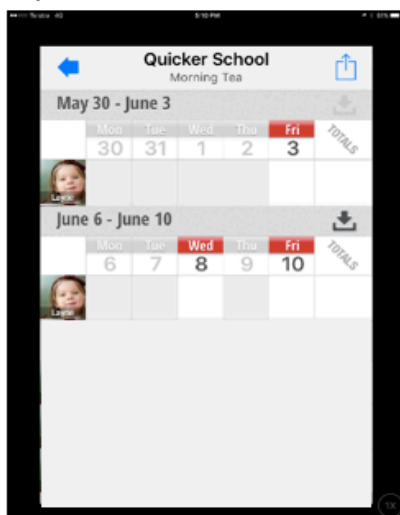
Quicker School
Morning Tea

May 30 - June 3

| | Mon 30 | Tue 31 | Wed 1 | Thu 2 | Fri 3 | TOTALS |
|---|---|---|---|---|---|---|
| Lexie | | | | | | |

June 6 - June 10

| | Mon 6 | Tue 7 | Wed 8 | Thu 9 | Fri 10 | TOTALS |
|---|---|---|---|---|---|---|
| Lexie | | | | | | |

1X